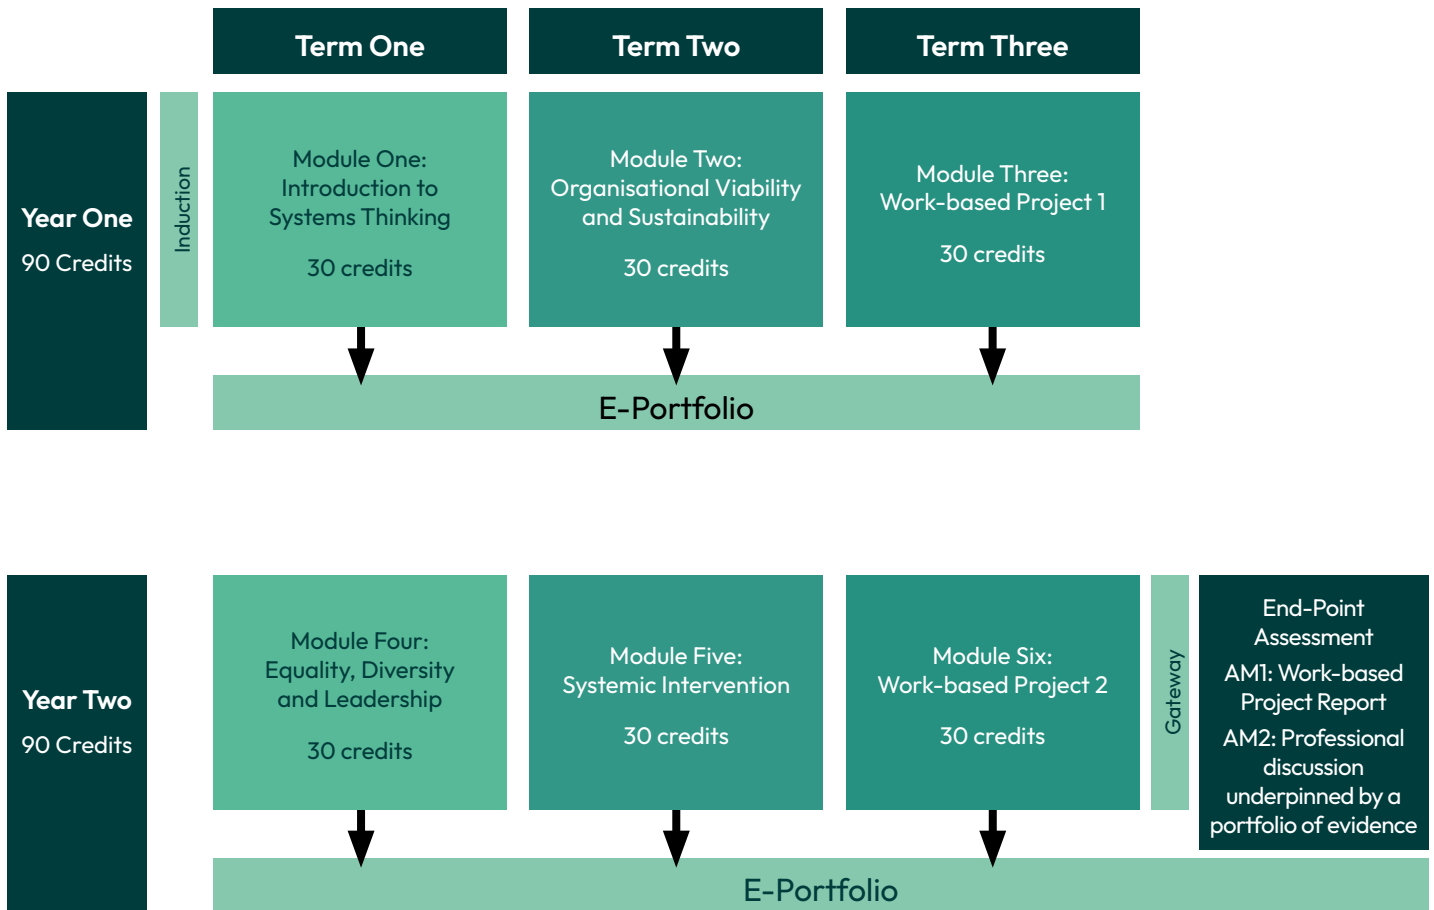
Term One

Term Two

Term Three

Year One
90 Credits

Induction

Module One: Introduction to Systems Thinking

30 credits

Module Two: Organisational Viability and Sustainability

30 credits

Module Three: Work-based Project 1

30 credits

E-Portfolio

Year Two
90 Credits

Module Four: Equality, Diversity and Leadership

30 credits

Module Five: Systemic Intervention

30 credits

Module Six: Work-based Project 2

30 credits

Gateway

End-Point Assessment

AM1: Work-based Project Report

AM2: Professional discussion underpinned by a portfolio of evidence

E-Portfolio